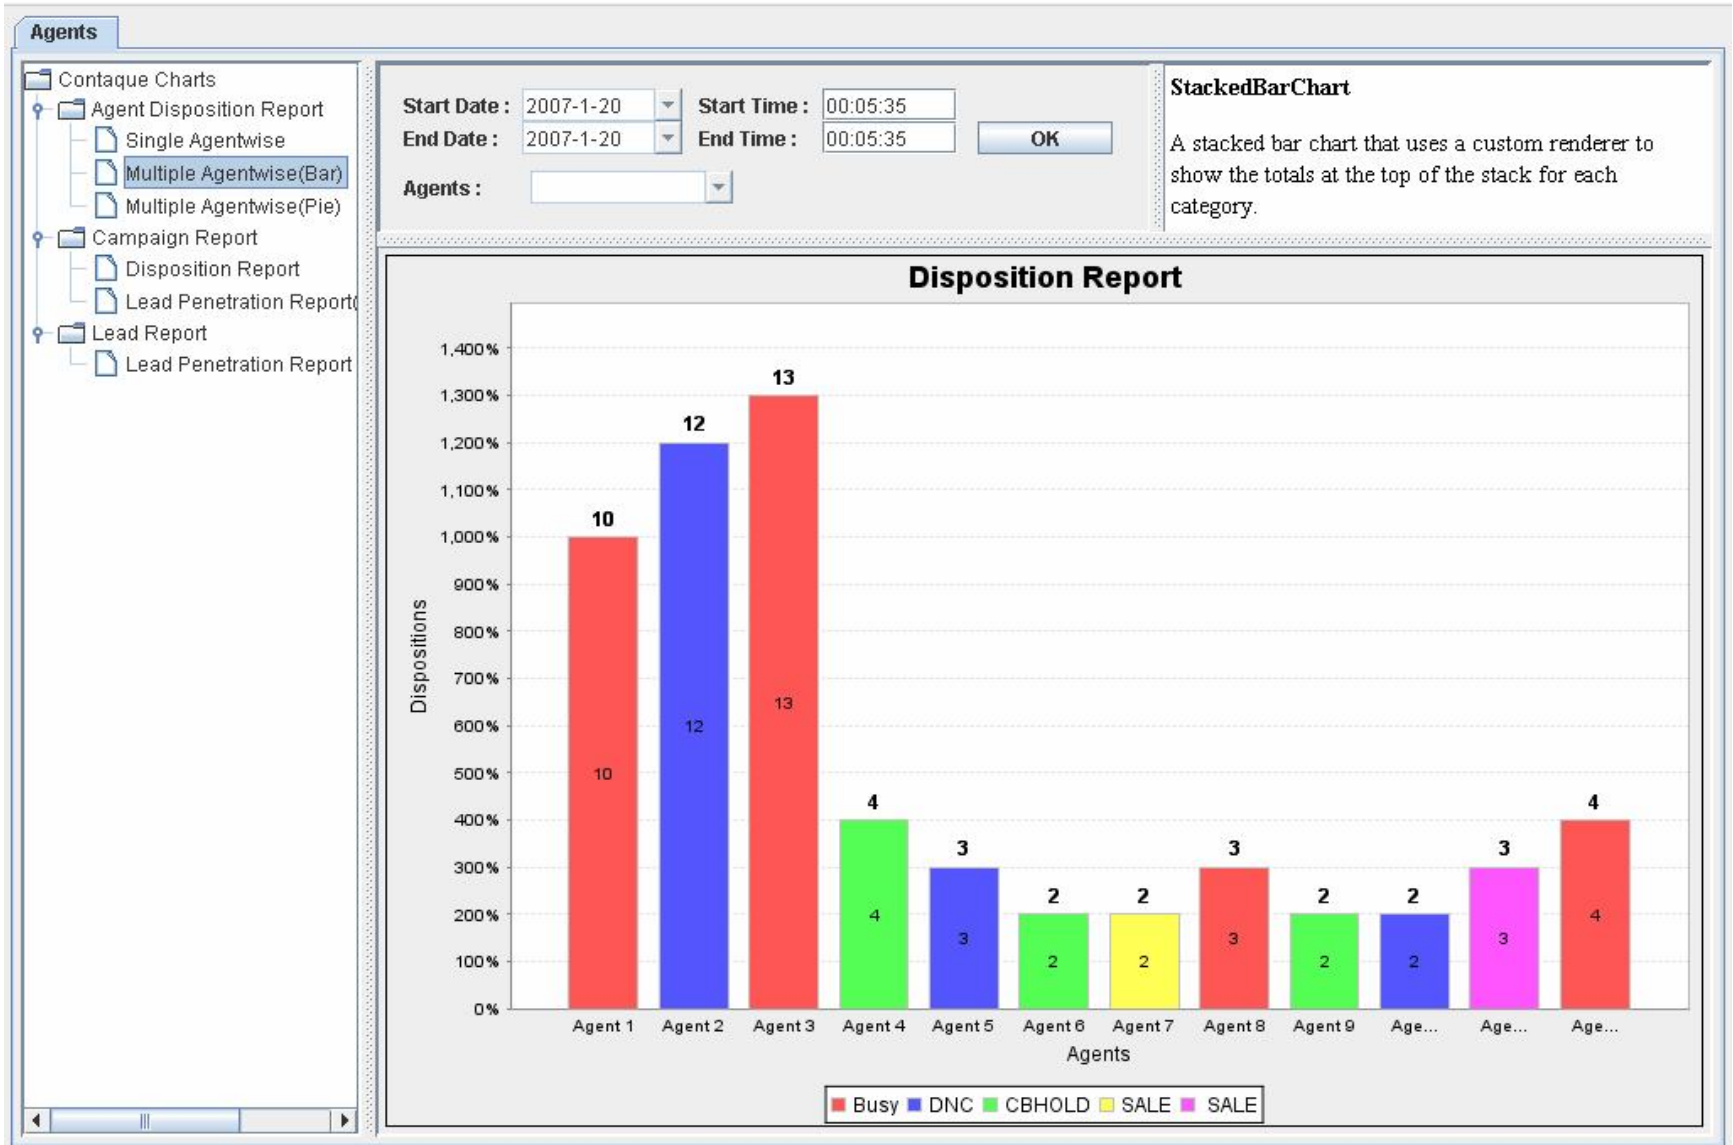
Agents

Contaque Charts
Agent Disposition Report
Single Agentwise
Multiple Agentwise(Bar)
Multiple Agentwise(Pie)
Campaign Report
Disposition Report
Lead Penetration Report(
Lead Report
Lead Penetration Report

Start Date : 2007-1-20
End Date : 2007-1-20
Start Time : 00:05:35
End Time : 00:05:35
OK
Agents :

StackedBarChart

A stacked bar chart that uses a custom renderer to show the totals at the top of the stack for each category.

Disposition Report

Dispositions

1,400%
1,300%
1,200%
1,100%
1,000%
900%
800%
700%
600%
500%
400%
300%
200%
100%
0%

10 12 13 4 3 2 2 3 2 2 3 4

10 12 13 4 3 2 2 3 2 2 3 4

Agent 1 Agent 2 Agent 3 Agent 4 Agent 5 Agent 6 Agent 7 Agent 8 Agent 9 Age... Age... Age...

Agents

Busy DNC CBHOLD SALE SALE